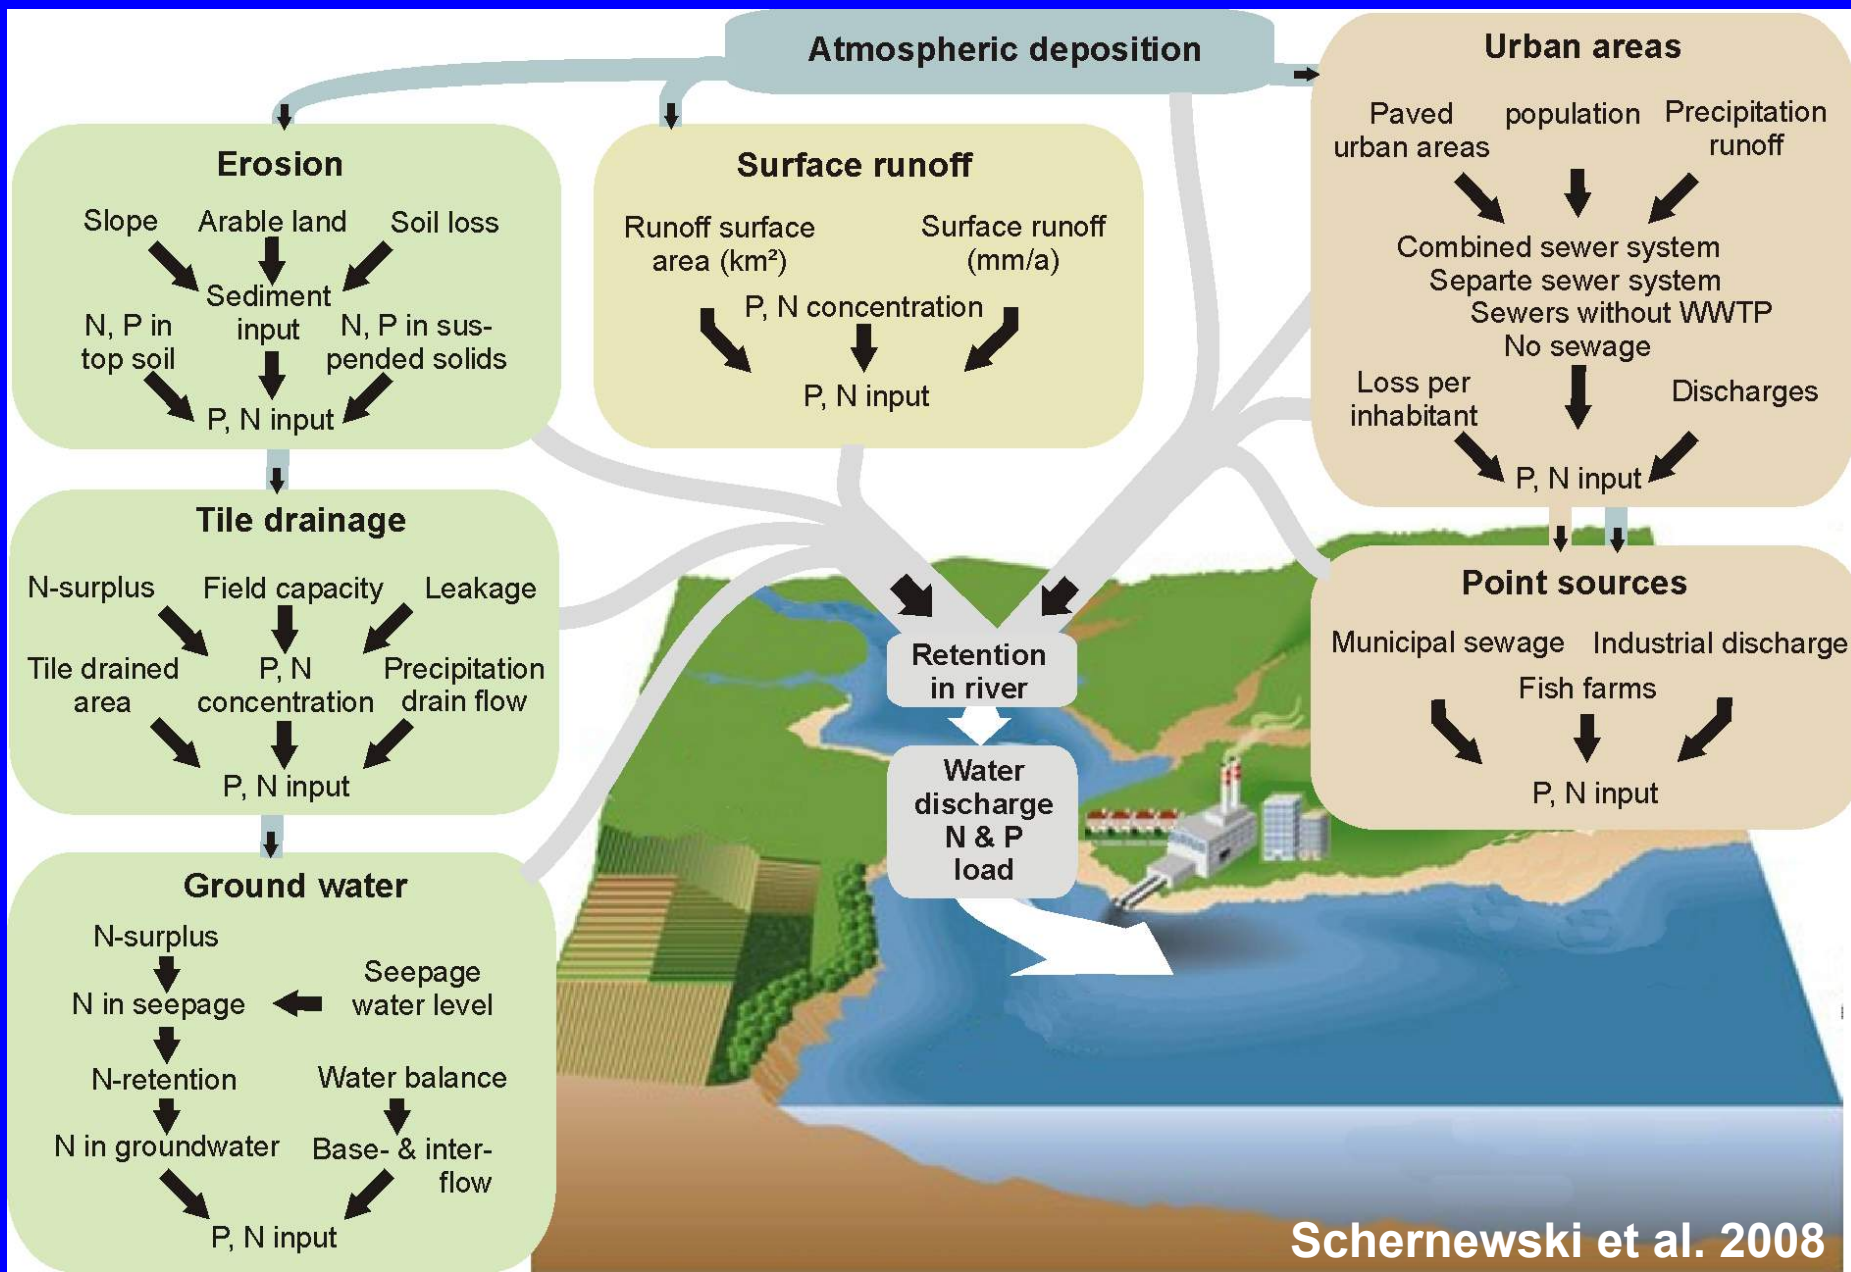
Atmospheric deposition

Erosion

Slope Arable land Soil loss

Sediment input

N, P in top soil

N, P in suspended solids

P, N input

Surface runoff

Runoff surface area (km²)

Surface runoff (mm/a)

P, N concentration

P, N input

Urban areas

Paved urban areas population Precipitation runoff

Combined sewer system
Separte sewer system
Sewers without WWTP
No sewage

Loss per inhabitant

Discharges

P, N input

Tile drainage

N-surplus Field capacity Leakage

Tile drained area

P, N concentration

Precipitation drain flow

P, N input

Retention in river

Water discharge N & P load

Point sources

Municipal sewage Industrial discharge

Fish farms

P, N input

Ground water

N-surplus

N in seepage

Seepage water level

N-retention

Water balance

N in groundwater

Base- & inter-flow

P, N input

Schernewski et al. 2008